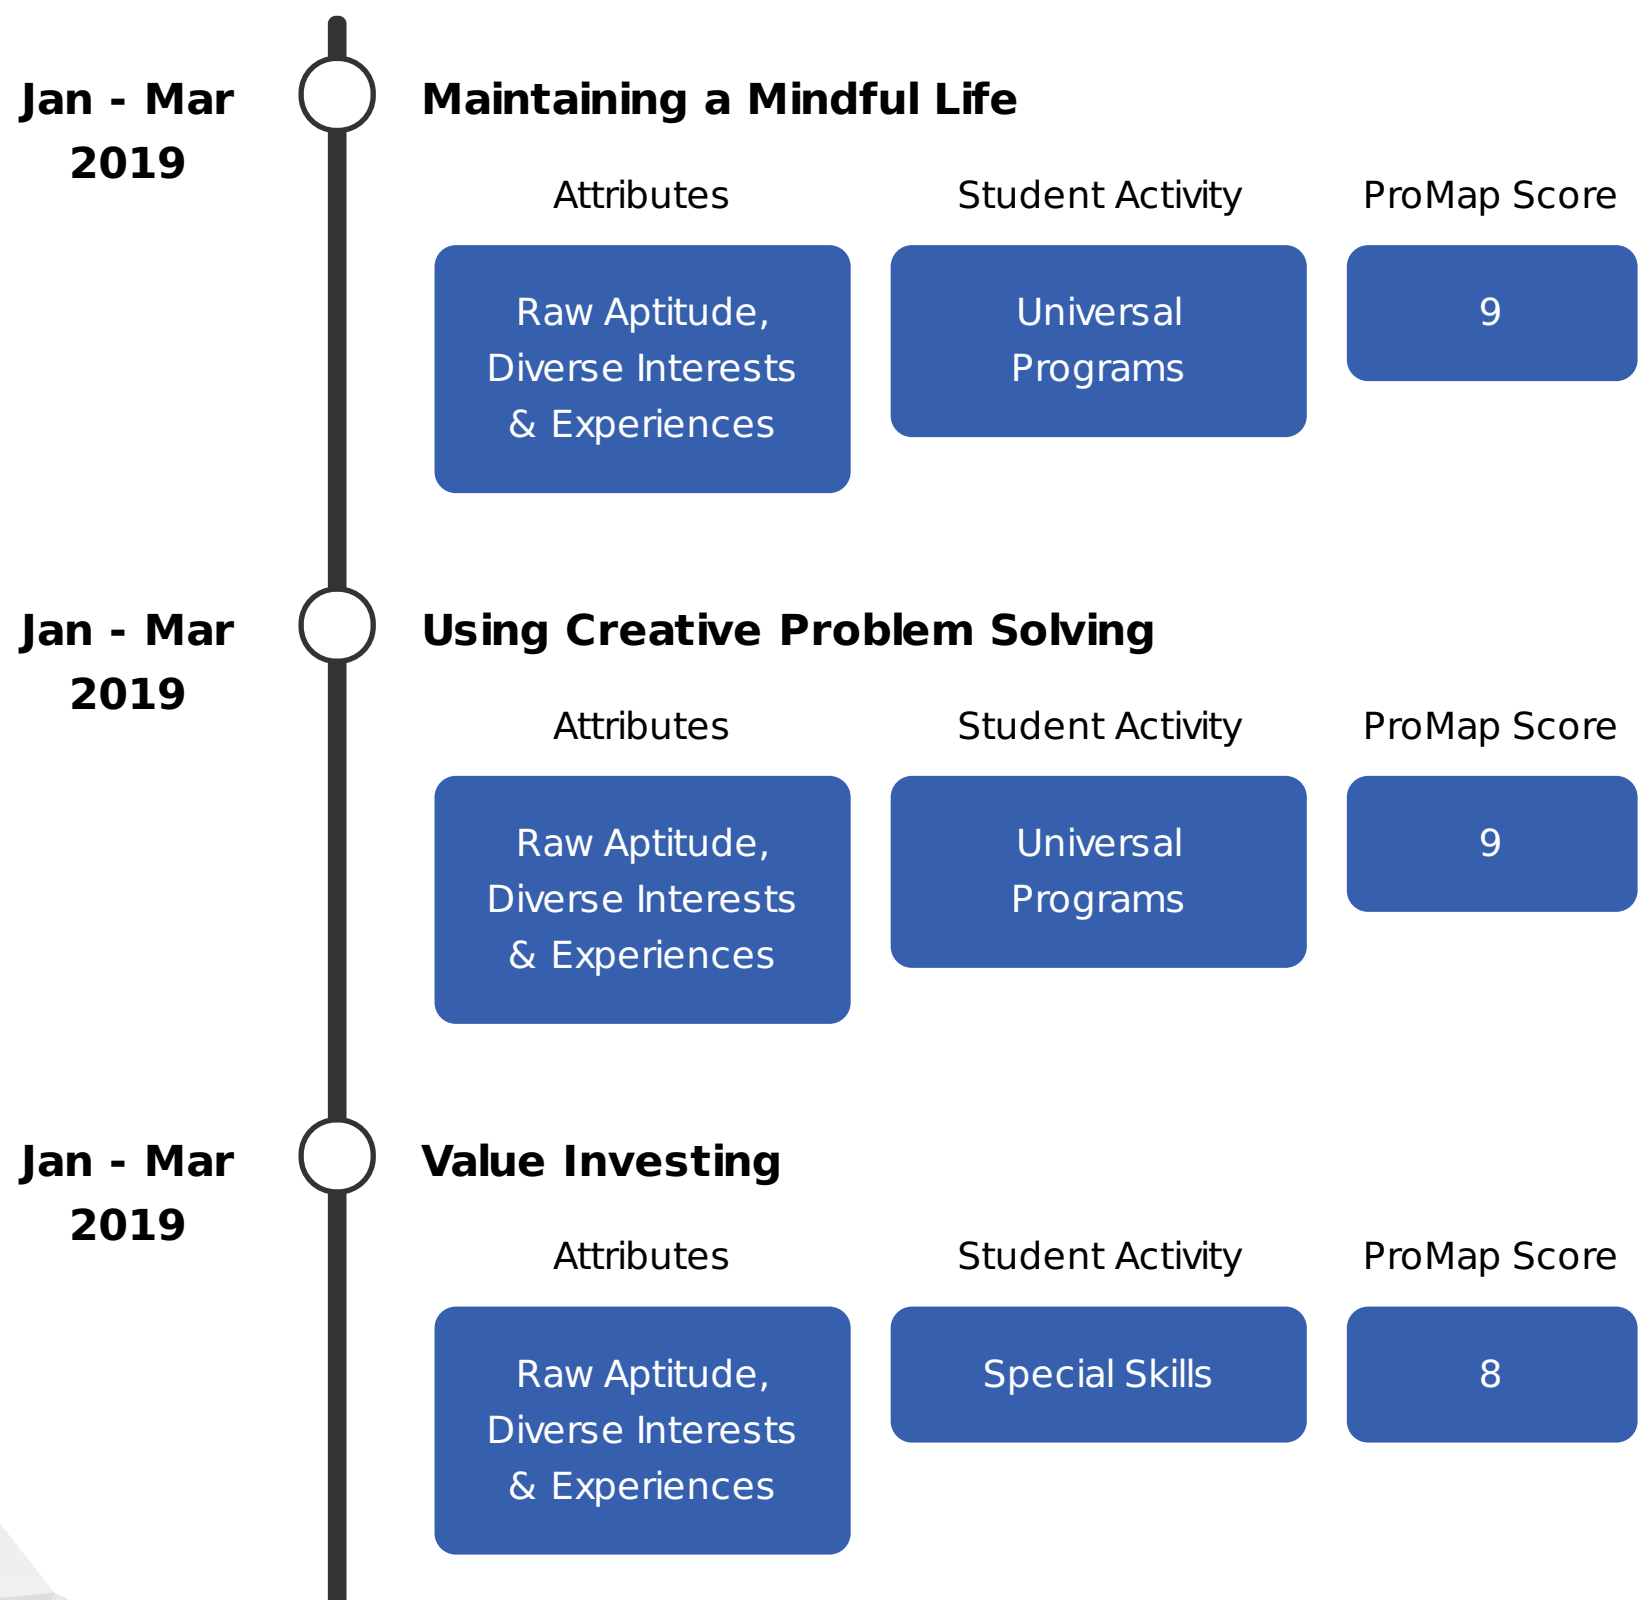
Jan - Mar 2019

Maintaining a Mindful Life

Attributes

Student Activity

ProMap Score

Raw Aptitude, Diverse Interests & Experiences

Universal Programs

9

Jan - Mar 2019

Using Creative Problem Solving

Attributes

Student Activity

ProMap Score

Raw Aptitude, Diverse Interests & Experiences

Universal Programs

9

Jan - Mar 2019

Value Investing

Attributes

Student Activity

ProMap Score

Raw Aptitude, Diverse Interests & Experiences

Special Skills

8